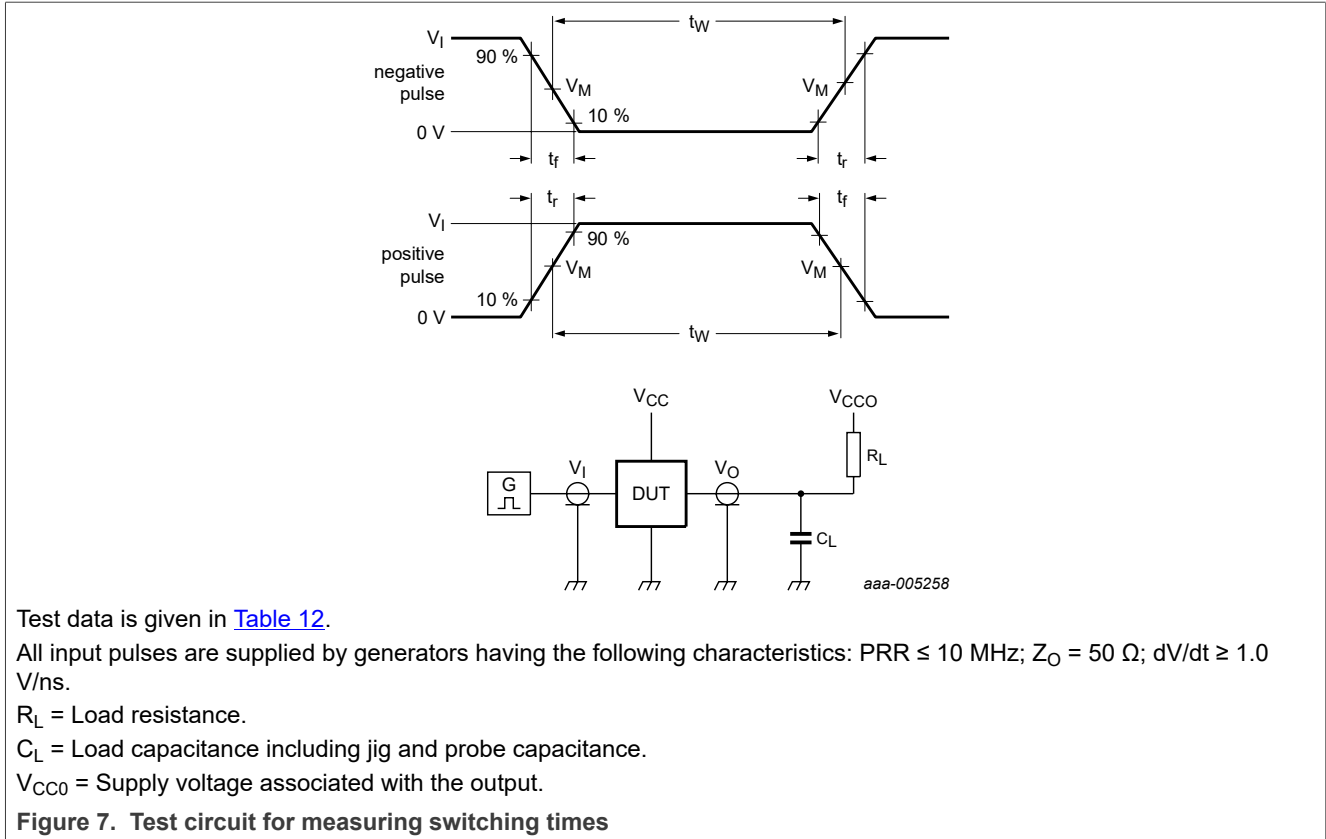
$V_I$
90 %
negative pulse
$V_M$
10 %
0 V
$t_W$
$V_M$
$t_f$
$t_r$

$t_r$
$t_f$
$V_I$
90 %
positive pulse
$V_M$
10 %
0 V
$V_M$
$t_W$

$V_{CC}$
$V_{CCO}$
$R_L$
G
$V_I$
DUT
$V_O$
$C_L$
aaa-005258

Test data is given in Table 12.

All input pulses are supplied by generators having the following characteristics: PRR ≤ 10 MHz; $Z_O$ = 50 Ω; dV/dt ≥ 1.0 V/ns.

$R_L$ = Load resistance.

$C_L$ = Load capacitance including jig and probe capacitance.

$V_{CC0}$ = Supply voltage associated with the output.

Figure 7. Test circuit for measuring switching times